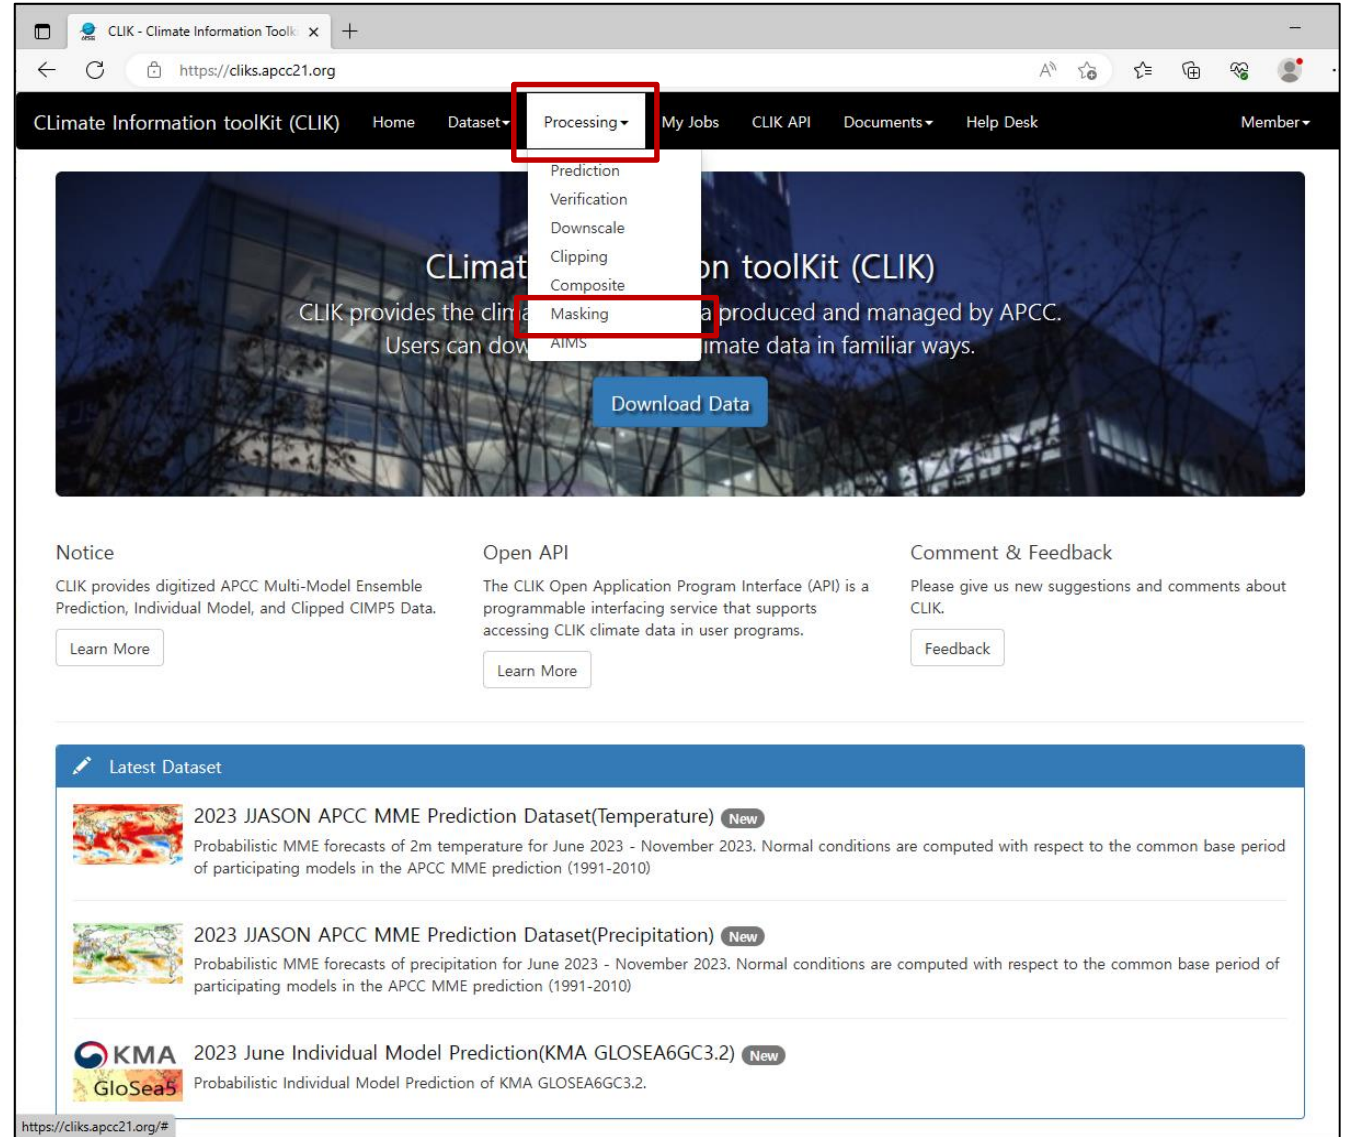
CLIK - Climate Information Toolk ×

https://cliks.apcc21.org

CLimate Information toolKit (CLIK) Home Dataset Processing My Jobs CLIK API Documents Help Desk Member

Prediction
Verification
Downscale
Clipping
Composite
Masking
AIMS

CLimat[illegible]on toolKit (CLIK)

CLIK provides the clim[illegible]a produced and managed by APCC.
Users can dow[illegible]imate data in familiar ways.

Download Data

Notice

CLIK provides digitized APCC Multi-Model Ensemble Prediction, Individual Model, and Clipped CIMP5 Data.

Learn More

Open API

The CLIK Open Application Program Interface (API) is a programmable interfacing service that supports accessing CLIK climate data in user programs.

Learn More

Comment & Feedback

Please give us new suggestions and comments about CLIK.

Feedback

Latest Dataset

2023 JJASON APCC MME Prediction Dataset(Temperature) New

Probabilistic MME forecasts of 2m temperature for June 2023 - November 2023. Normal conditions are computed with respect to the common base period of participating models in the APCC MME prediction (1991-2010)

2023 JJASON APCC MME Prediction Dataset(Precipitation) New

Probabilistic MME forecasts of precipitation for June 2023 - November 2023. Normal conditions are computed with respect to the common base period of participating models in the APCC MME prediction (1991-2010)

KMA GloSea5

2023 June Individual Model Prediction(KMA GLOSEA6GC3.2) New

Probabilistic Individual Model Prediction of KMA GLOSEA6GC3.2.

https://cliks.apcc21.org/#